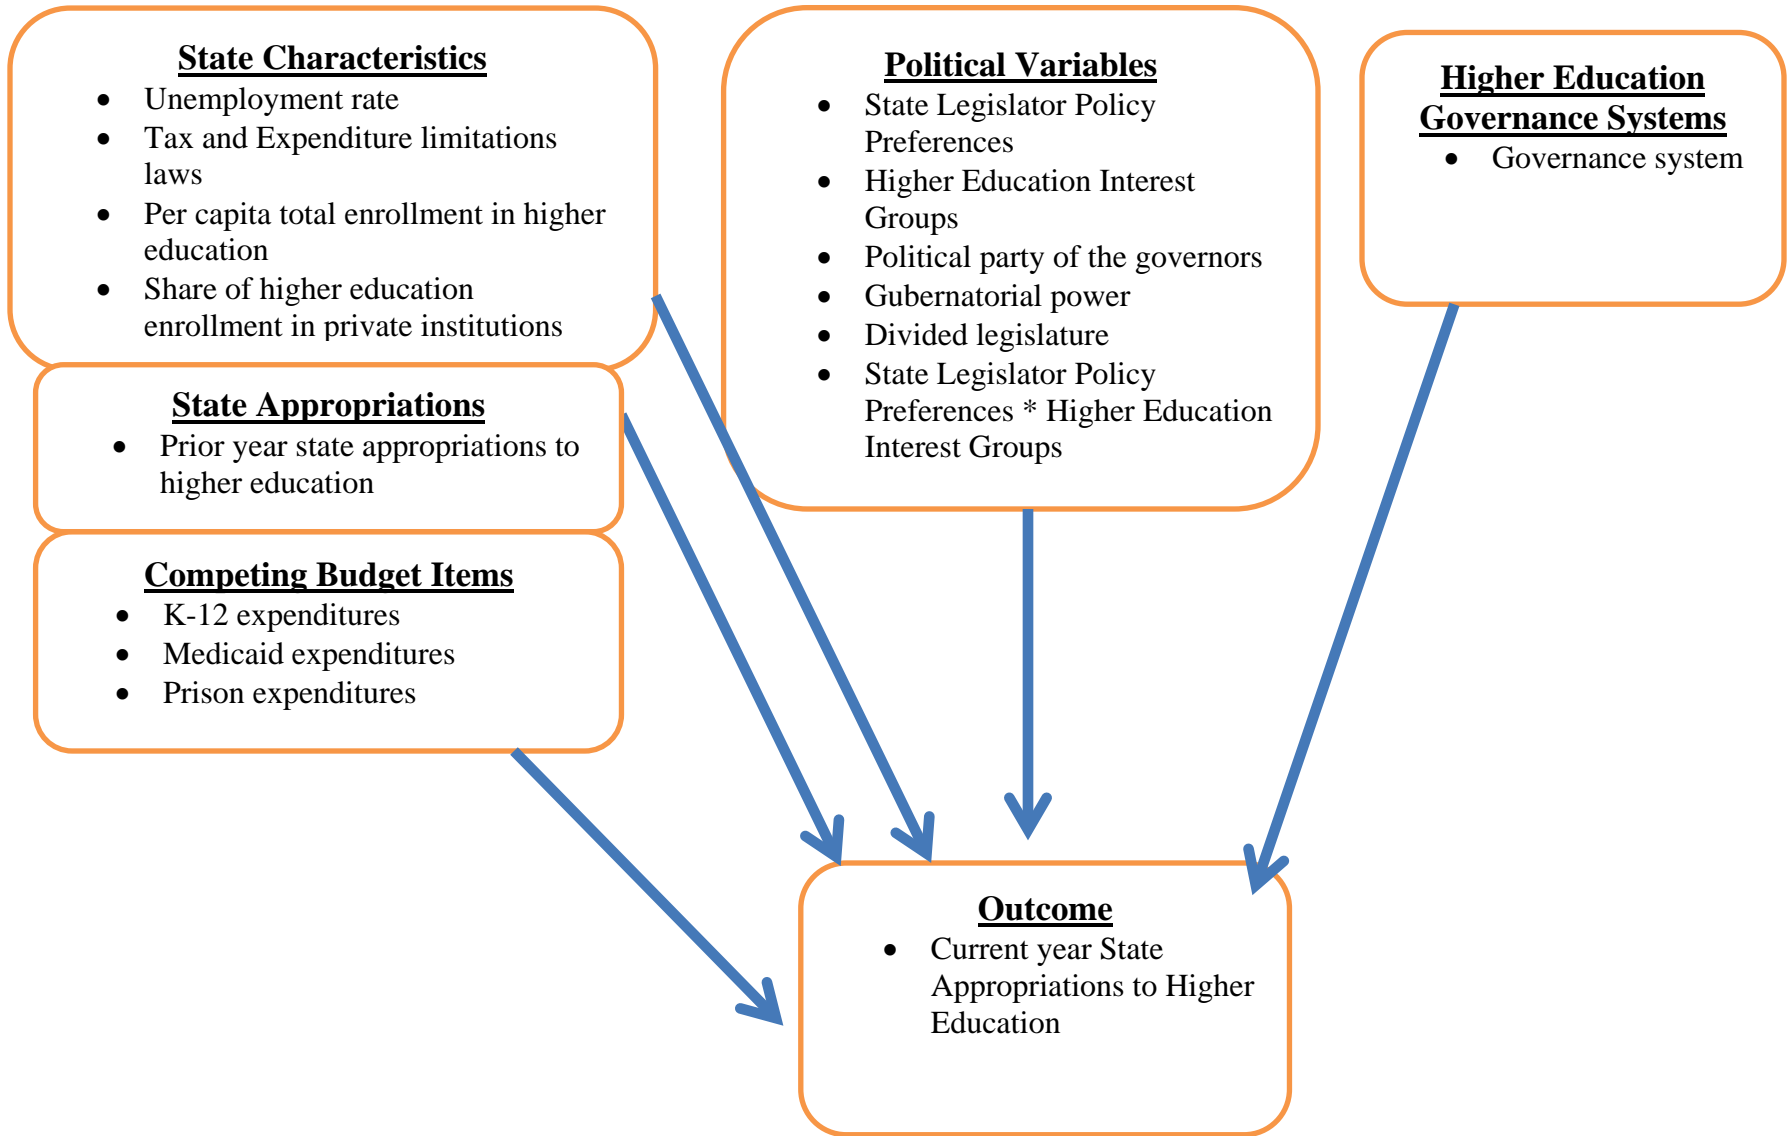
State Characteristics
- Unemployment rate
- Tax and Expenditure limitations laws
- Per capita total enrollment in higher education
- Share of higher education enrollment in private institutions

Political Variables
- State Legislator Policy Preferences
- Higher Education Interest Groups
- Political party of the governors
- Gubernatorial power
- Divided legislature
- State Legislator Policy Preferences * Higher Education Interest Groups

Higher Education Governance Systems
- Governance system

State Appropriations
- Prior year state appropriations to higher education

Competing Budget Items
- K-12 expenditures
- Medicaid expenditures
- Prison expenditures

Outcome
- Current year State Appropriations to Higher Education